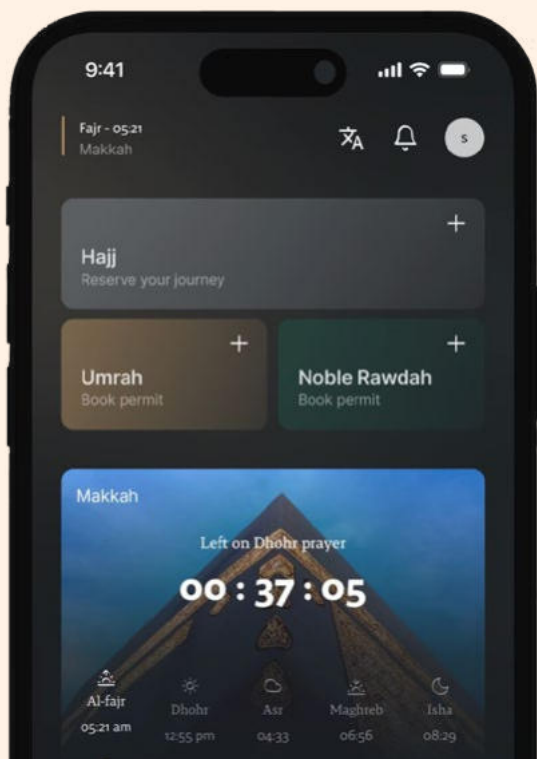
9:41

Fajr - 05:21
Makkah

S

Hajj
Reserve your journey

+

Umrah
Book permit

+

Noble Rawdah
Book permit

+

Makkah

Left on Dhohr prayer

00 : 37 : 05

Al-fajr
05:21 am

Dhohr
12:55 pm

Asr
04:33

Maghreb
06:56

Isha
08:29